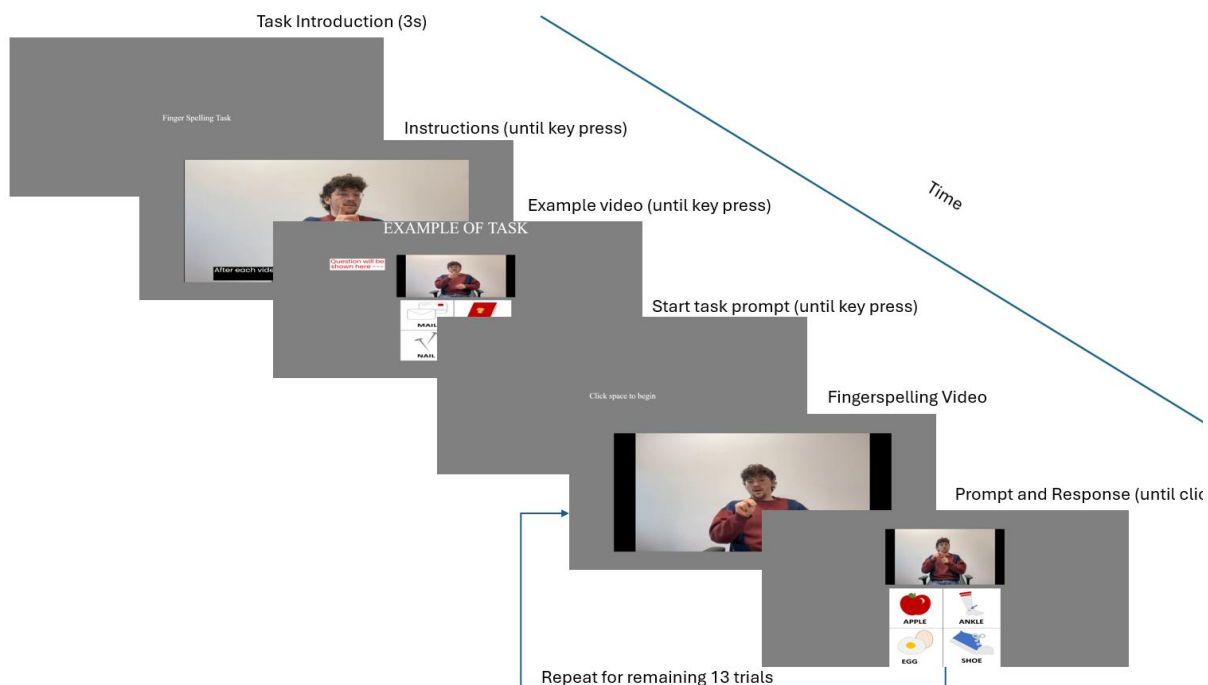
Task Introduction (3s)

Finger Spelling Task

Instructions (until key press)

After each vide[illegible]

Example video (until key press)

EXAMPLE OF TASK

Question will be shown here ---

MAIL

NAIL

Time

Start task prompt (until key press)

Click space to begin

Fingerspelling Video

Prompt and Response (until clic

APPLE

ANKLE

EGG

SHOE

Repeat for remaining 13 trials